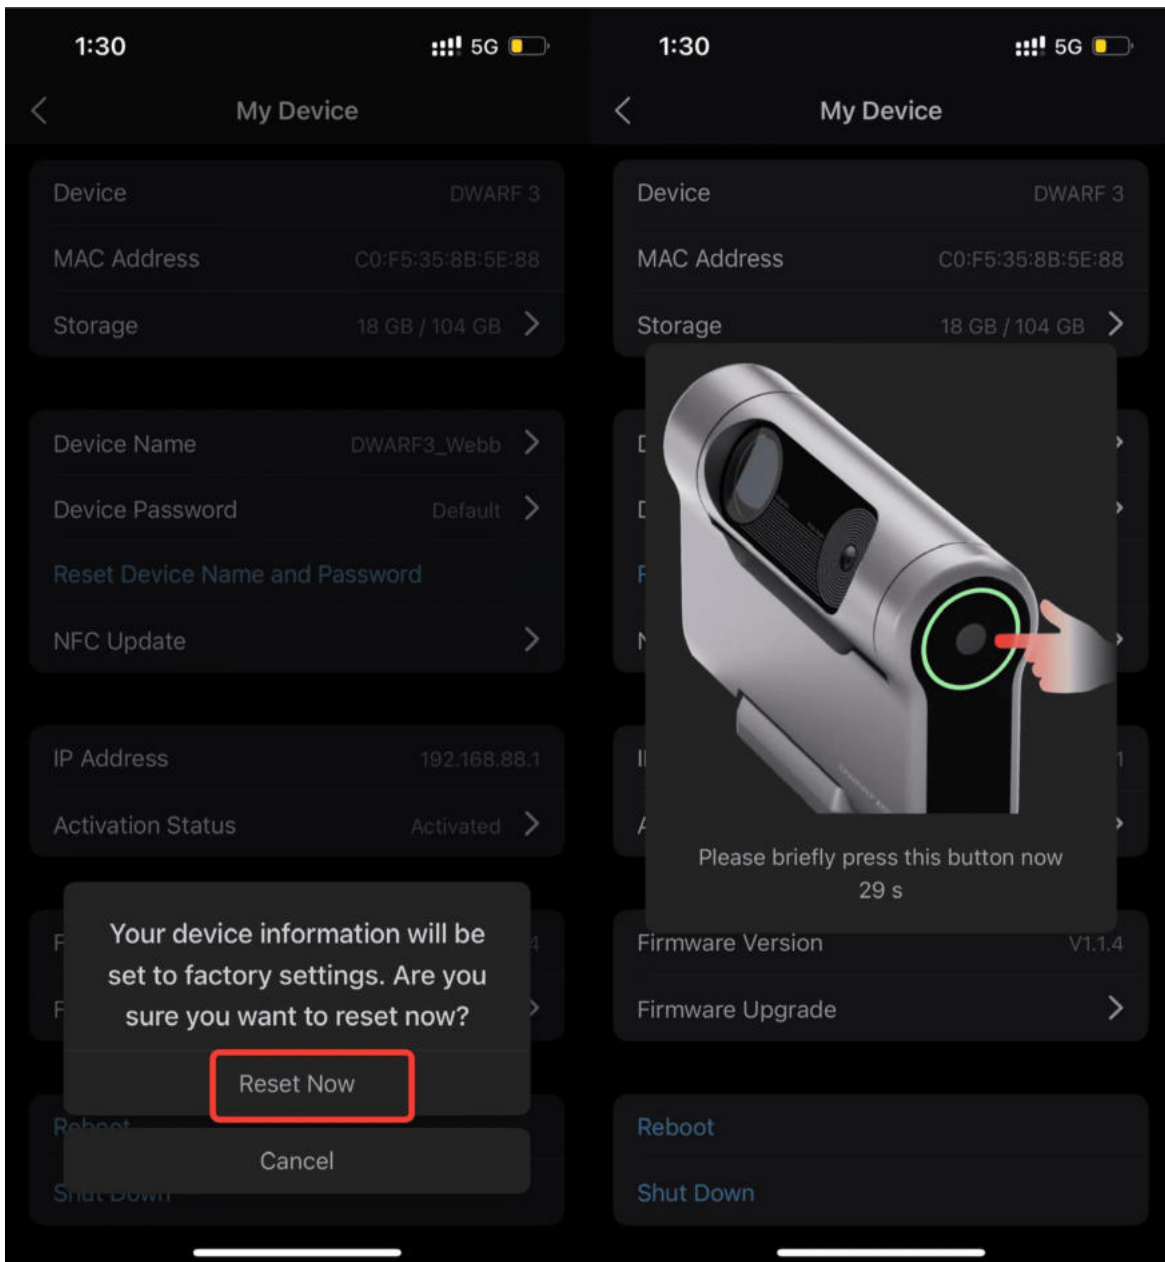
1:30

5G

My Device

Device DWARF 3

MAC Address C0:F5:35:8B:5E:88

Storage 18 GB / 104 GB

Device Name DWARF3_Webb

Device Password Default

Reset Device Name and Password

NFC Update

IP Address 192.168.88.1

Activation Status Activated

F

F

Your device information will be set to factory settings. Are you sure you want to reset now?

Reset Now

Cancel

Reboot

Shut Down

1:30

5G

My Device

Device DWARF 3

MAC Address C0:F5:35:8B:5E:88

Storage 18 GB / 104 GB

D

D

R

N

I

A

Please briefly press this button now
29 s

Firmware Version V1.1.4

Firmware Upgrade

Reboot

Shut Down